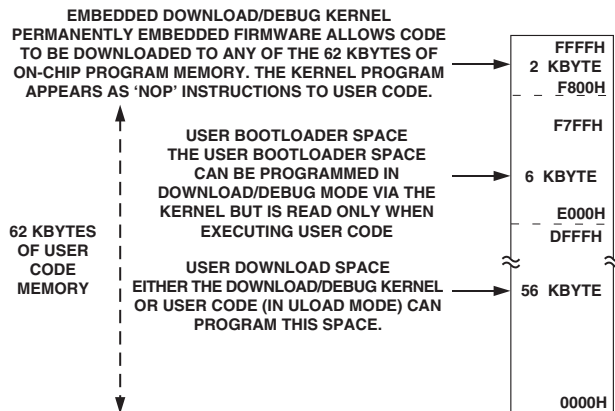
EMBEDDED DOWNLOAD/DEBUG KERNEL
PERMANENTLY EMBEDDED FIRMWARE ALLOWS CODE TO BE DOWNLOADED TO ANY OF THE 62 KBYTES OF ON-CHIP PROGRAM MEMORY. THE KERNEL PROGRAM APPEARS AS 'NOP' INSTRUCTIONS TO USER CODE.

FFFFH
2 KBYTE
F800H

USER BOOTLOADER SPACE
THE USER BOOTLOADER SPACE CAN BE PROGRAMMED IN DOWNLOAD/DEBUG MODE VIA THE KERNEL BUT IS READ ONLY WHEN EXECUTING USER CODE

F7FFH
6 KBYTE
E000H
DFFFH

62 KBYTES OF USER CODE MEMORY

USER DOWNLOAD SPACE
EITHER THE DOWNLOAD/DEBUG KERNEL OR USER CODE (IN ULOAD MODE) CAN PROGRAM THIS SPACE.

56 KBYTE

0000H